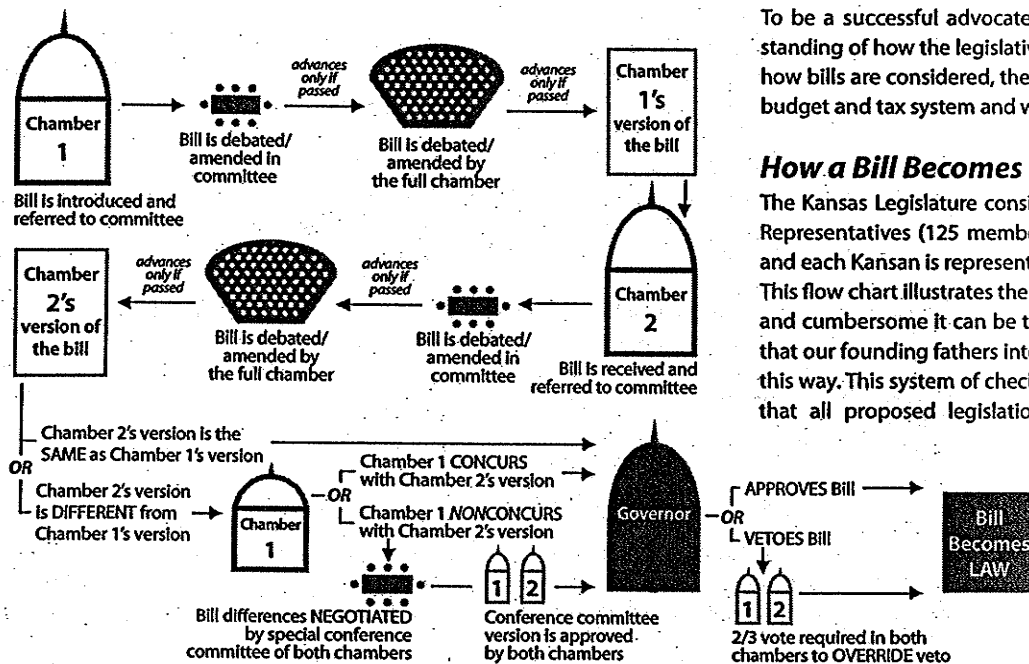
Chamber 1

Bill is introduced and referred to committee

Bill is debated/ amended in committee

advances only if passed

Bill is debated/ amended by the full chamber

advances only if passed

Chamber 1's version of the bill

Chamber 2

Bill is received and referred to committee

Bill is debated/ amended in committee

advances only if passed

Bill is debated/ amended by the full chamber

advances only if passed

Chamber 2's version of the bill

Chamber 2's version is the SAME as Chamber 1's version

OR

Chamber 2's version is DIFFERENT from Chamber 1's version

Chamber 1

OR

Chamber 1 CONCURS with Chamber 2's version

Chamber 1 NONCONCURS with Chamber 2's version

Bill differences NEGOTIATED by special conference committee of both chambers

1 2

Conference committee version is approved by both chambers

Governor

OR

APPROVES Bill

VETOES Bill

1 2

2/3 vote required in both chambers to OVERRIDE veto

Bill Becomes LAW

To be a successful advocate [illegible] standing of how the legislativ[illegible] how bills are considered, the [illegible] budget and tax system and w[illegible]

How a Bill Becomes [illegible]

The Kansas Legislature consi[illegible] Representatives (125 membe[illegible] and each Kansan is represent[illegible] This flow chart illustrates the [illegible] and cumbersome it can be t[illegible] that our founding fathers inte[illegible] this way. This system of chec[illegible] that all proposed legislatio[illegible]